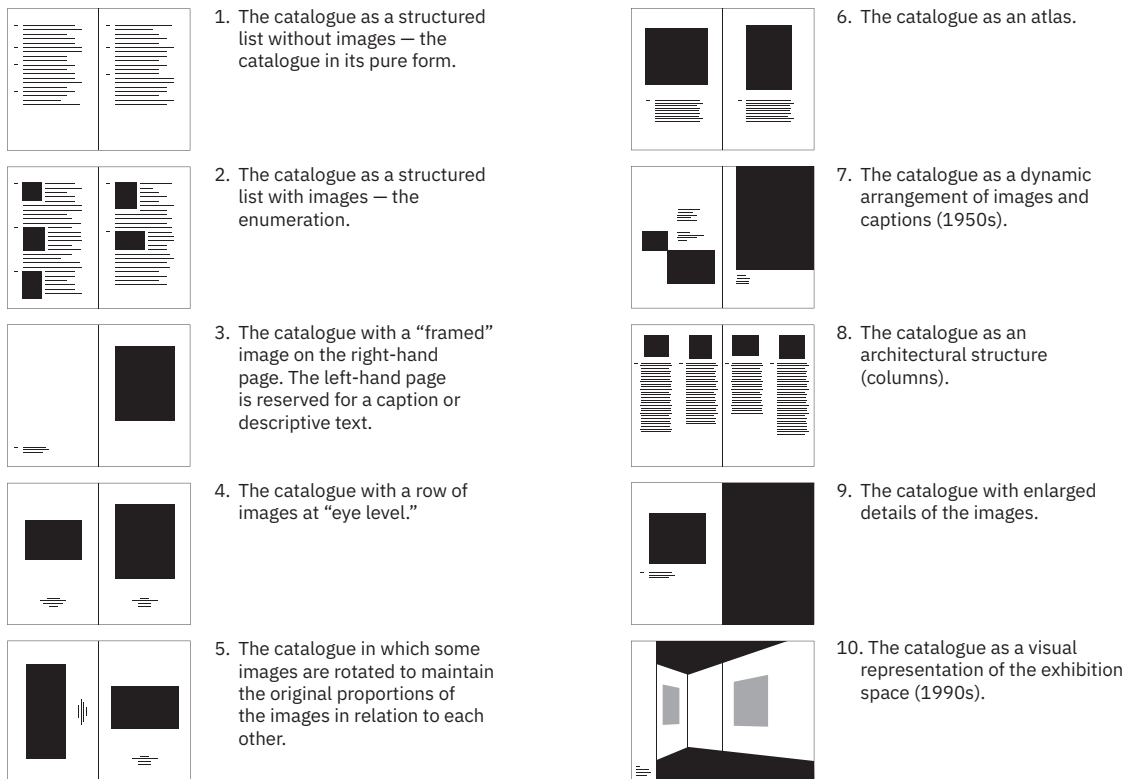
1. The catalogue as a structured list without images — the catalogue in its pure form.

2. The catalogue as a structured list with images — the enumeration.

3. The catalogue with a “framed” image on the right-hand page. The left-hand page is reserved for a caption or descriptive text.

4. The catalogue with a row of images at “eye level.”

5. The catalogue in which some images are rotated to maintain the original proportions of the images in relation to each other.

6. The catalogue as an atlas.

7. The catalogue as a dynamic arrangement of images and captions (1950s).

8. The catalogue as an architectural structure (columns).

9. The catalogue with enlarged details of the images.

10. The catalogue as a visual representation of the exhibition space (1990s).